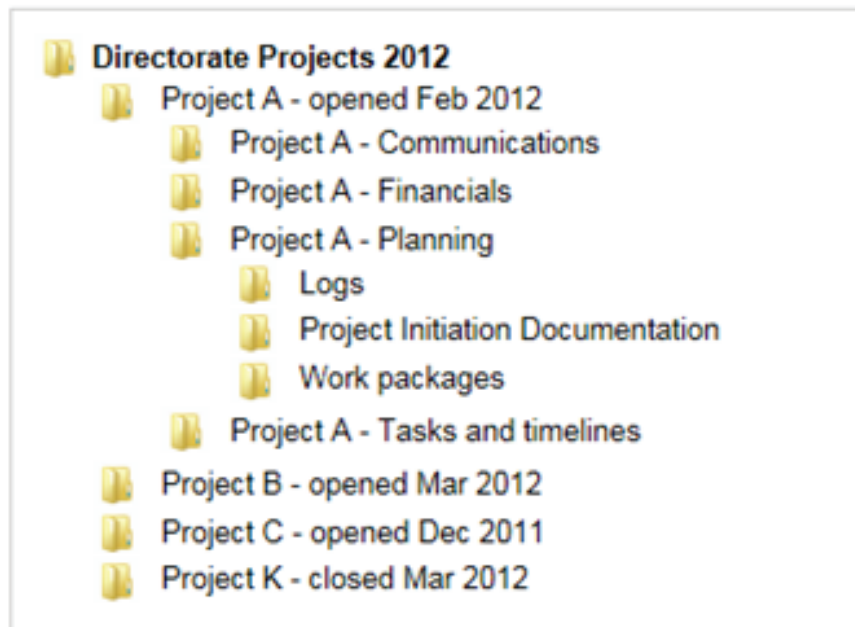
Directorate Projects 2012
Project A - opened Feb 2012
Project A - Communications
Project A - Financials
Project A - Planning
Logs
Project Initiation Documentation
Work packages
Project A - Tasks and timelines
Project B - opened Mar 2012
Project C - opened Dec 2011
Project K - closed Mar 2012